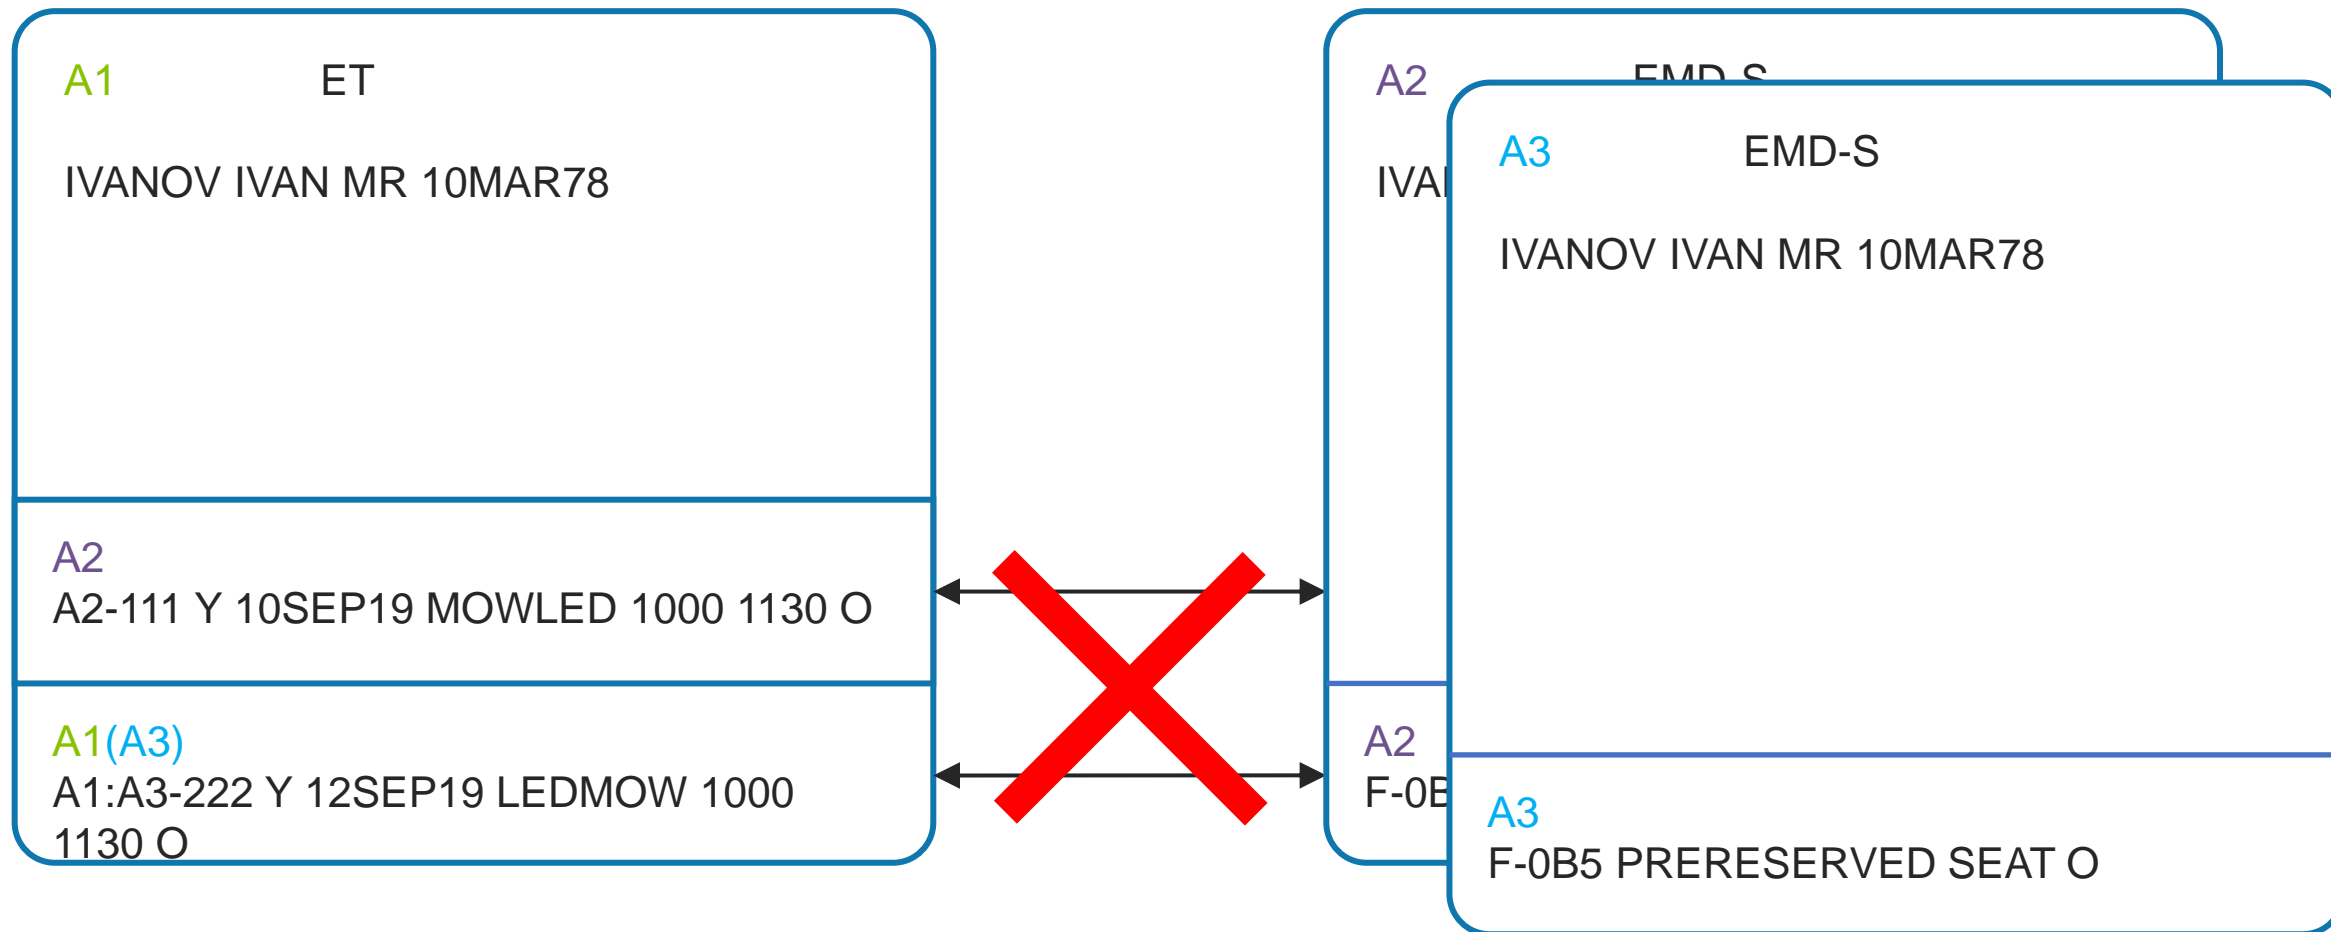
A1 ET

IVANOV IVAN MR 10MAR78

A2
A2-111 Y 10SEP19 MOWLED 1000 1130 O

A1(A3)
A1:A3-222 Y 12SEP19 LEDMOW 1000 1130 O

A2 EMD-S

IVA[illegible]

A2
F-0B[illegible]

A3 EMD-S

IVANOV IVAN MR 10MAR78

A3
F-0B5 PRERESERVED SEAT O